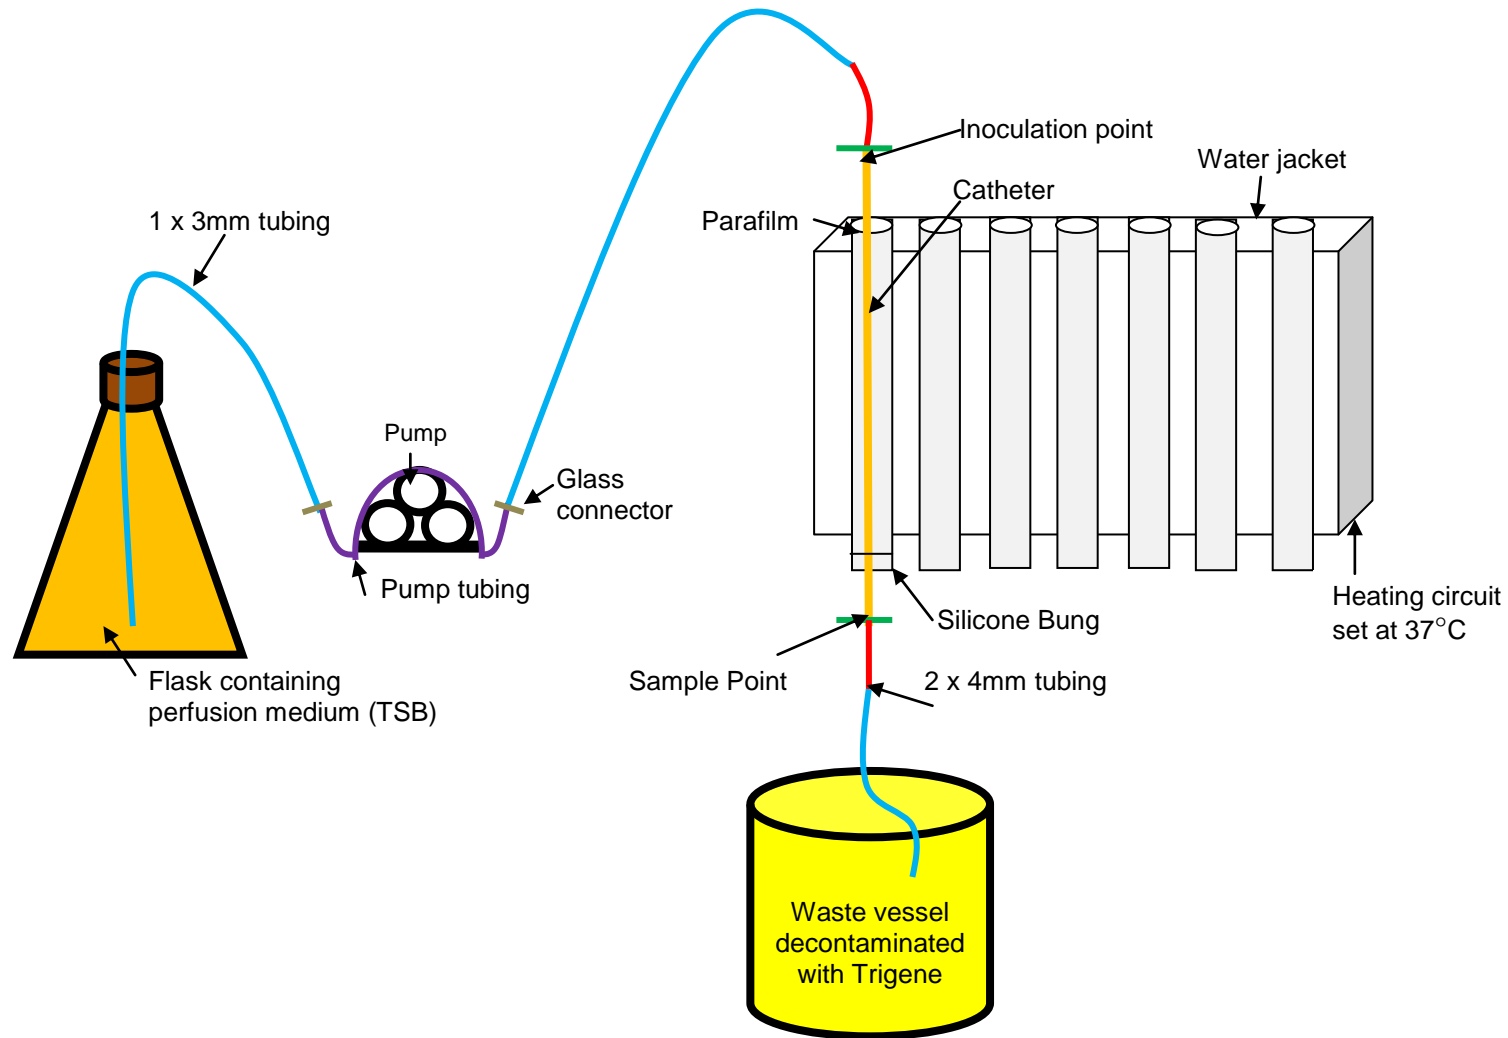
Inoculation point

Water jacket

Catheter

1 x 3mm tubing

Parafilm

Pump

Glass connector

Pump tubing

Heating circuit set at 37°C

Silicone Bung

Sample Point

2 x 4mm tubing

Flask containing perfusion medium (TSB)

Waste vessel decontaminated with Trigene